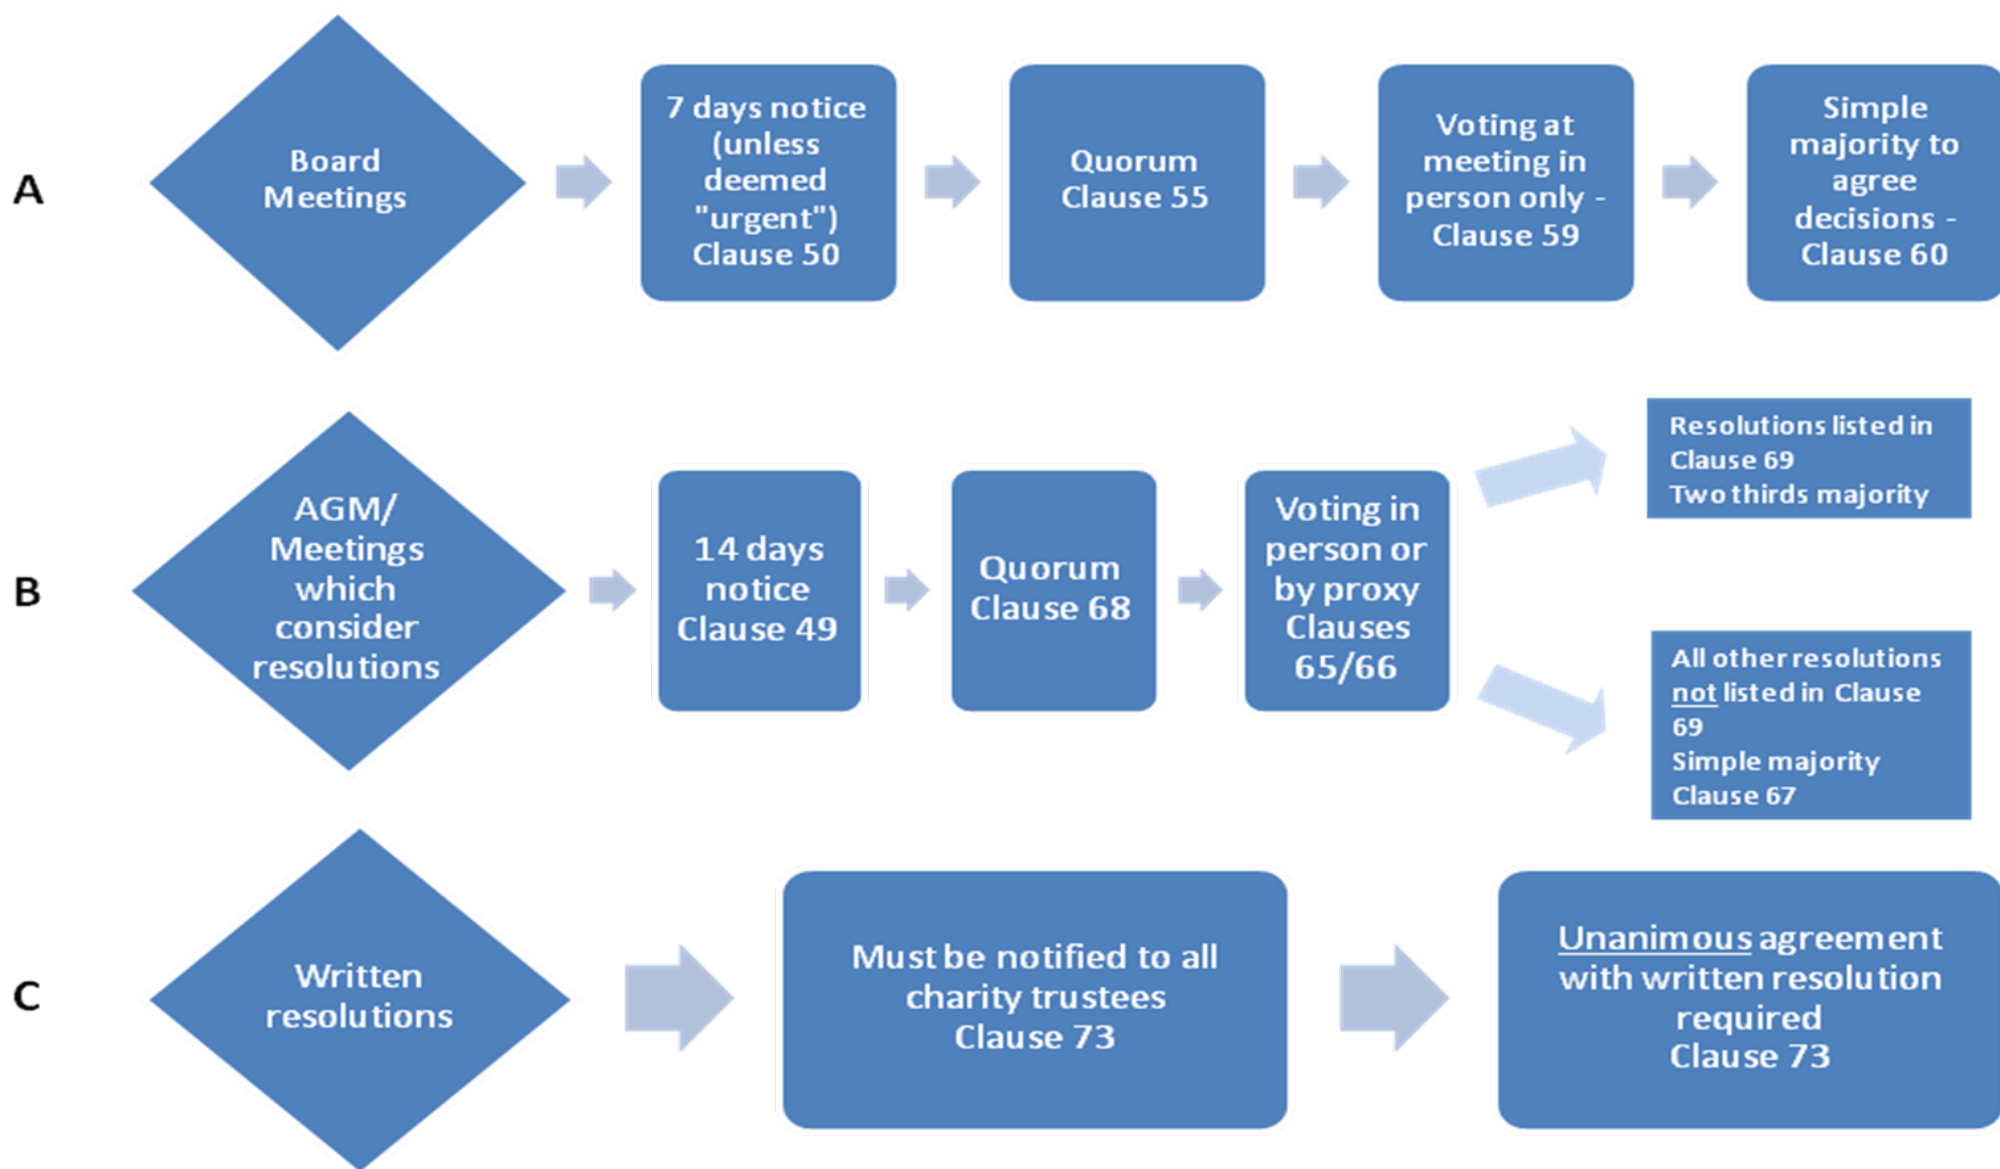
A

Board Meetings

7 days notice (unless deemed "urgent") Clause 50

Quorum Clause 55

Voting at meeting in person only - Clause 59

Simple majority to agree decisions - Clause 60

B

AGM/ Meetings which consider resolutions

14 days notice Clause 49

Quorum Clause 68

Voting in person or by proxy Clauses 65/66

Resolutions listed in Clause 69
Two thirds majority

All other resolutions not listed in Clause 69
Simple majority
Clause 67

C

Written resolutions

Must be notified to all charity trustees Clause 73

Unanimous agreement with written resolution required Clause 73